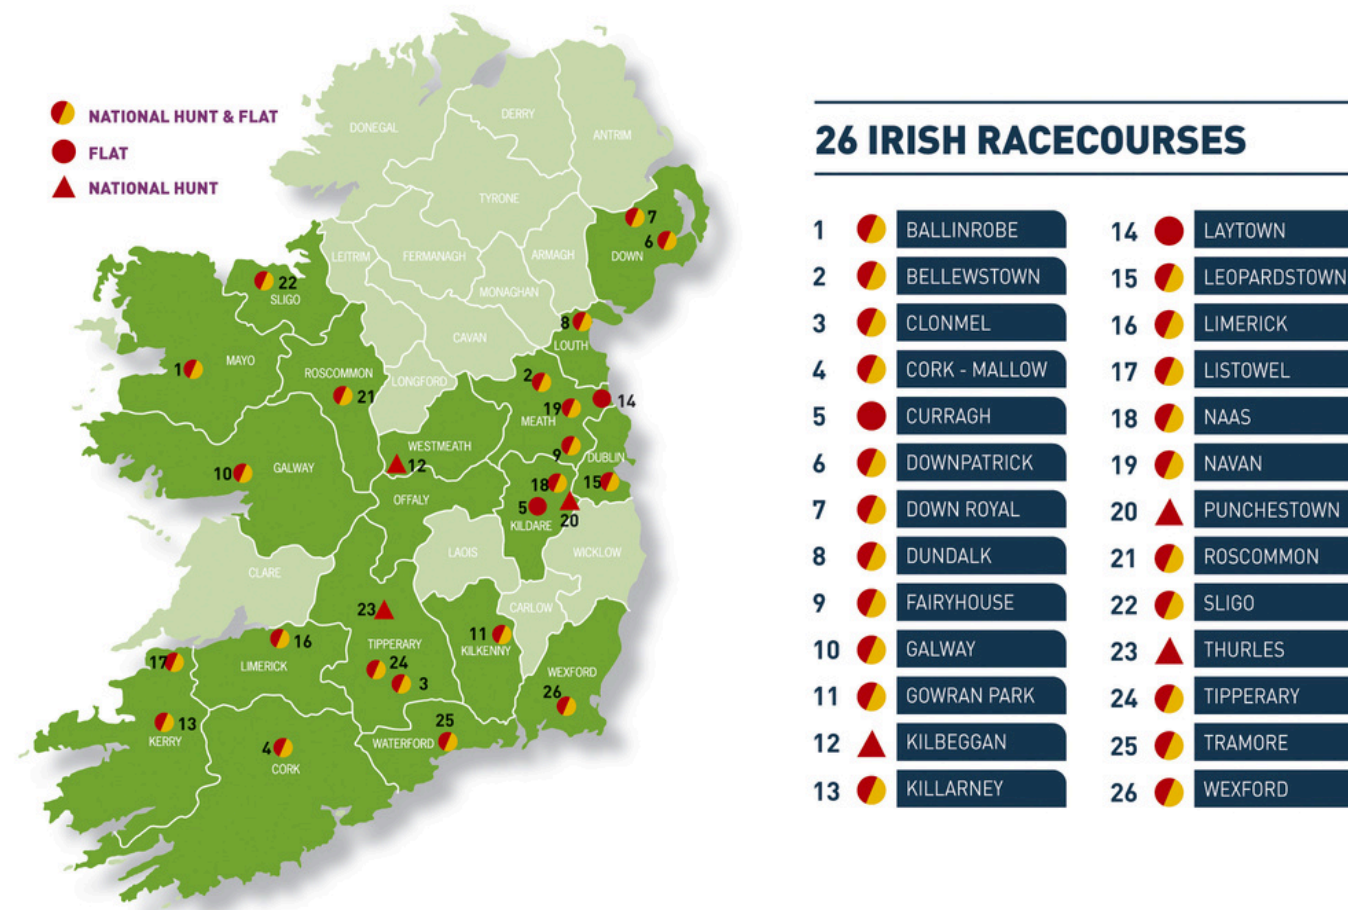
NATIONAL HUNT & FLAT
FLAT
NATIONAL HUNT

DONEGAL
DERRY
ANTRIM
TYRONE
7
6
DOWN
LEITRIM
FERMANAGH
ARMAGH
22
SLIGO
MONAGHAN
CAVAN
8
LOUTH
MAYO
1
ROSCOMMON
21
LONGFORD
2
14
19
MEATH
9
WESTMEATH
DUBLIN
10
GALWAY
12
18
15
OFFALY
5
20
KILDARE
LAOIS
WICKLOW
CLARE
23
CARLOW
11
16
TIPPERARY
KILKENNY
17
LIMERICK
24
3
WEXFORD
26
13
KERRY
25
4
WATERFORD
CORK

26 IRISH RACECOURSES

| | |
|---|---|
| 1 BALLINROBE | 14 LAYTOWN |
| 2 BELLEWSTOWN | 15 LEOPARDSTOWN |
| 3 CLONMEL | 16 LIMERICK |
| 4 CORK - MALLOW | 17 LISTOWEL |
| 5 CURRAGH | 18 NAAS |
| 6 DOWNPATRICK | 19 NAVAN |
| 7 DOWN ROYAL | 20 PUNCHESTOWN |
| 8 DUNDALK | 21 ROSCOMMON |
| 9 FAIRYHOUSE | 22 SLIGO |
| 10 GALWAY | 23 THURLES |
| 11 GOWRAN PARK | 24 TIPPERARY |
| 12 KILBEGGAN | 25 TRAMORE |
| 13 KILLARNEY | 26 WEXFORD |